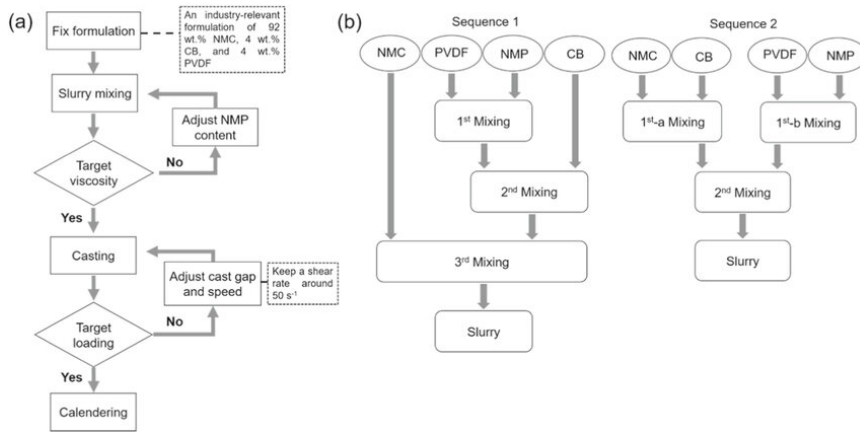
(a)

Fix formulation

An industry-relevant formulation of 92 wt.% NMC, 4 wt.% CB, and 4 wt.% PVDF

Slurry mixing

Adjust NMP content

Target viscosity

No

Yes

Casting

Adjust cast gap and speed

Keep a shear rate around 50 s$^{-1}$

Target loading

No

Yes

Calendering

(b)

Sequence 1

NMC

PVDF

NMP

CB

1$^{st}$ Mixing

2$^{nd}$ Mixing

3$^{rd}$ Mixing

Slurry

Sequence 2

NMC

CB

PVDF

NMP

1$^{st}$-a Mixing

1$^{st}$-b Mixing

2$^{nd}$ Mixing

Slurry